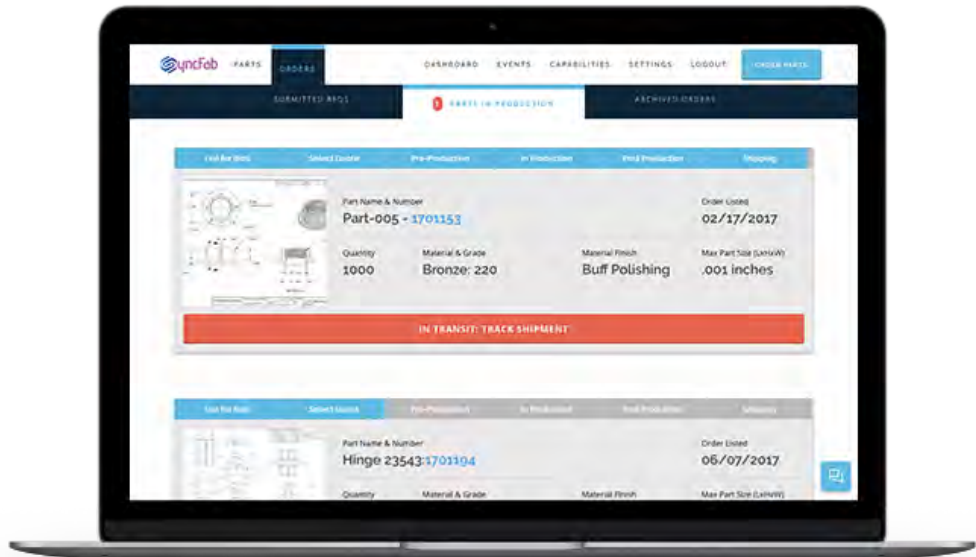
SyncFab PARTS ORDERS DASHBOARD EVENTS CAPABILITIES SETTINGS LOGOUT ORDER PARTS

SUBMITTED RFQS 3 PARTS IN PRODUCTION ARCHIVED ORDERS

List for Bids Select Quote Pre-Production In Production Post Production Shipping

Part Name & Number
Part-005 - 1701153

Order Listed
02/17/2017

Quantity
1000

Material & Grade
Bronze: 220

Material Finish
Buff Polishing

Max Part Size (LxHxW)
.001 inches

IN TRANSIT: TRACK SHIPMENT

List for Bids Select Quote Pre-Production In Production Post Production Shipping

Part Name & Number
Hinge 23543:1701194

Order Listed
06/07/2017

Quantity Material & Grade Material Finish Max Part Size (LxHxW)